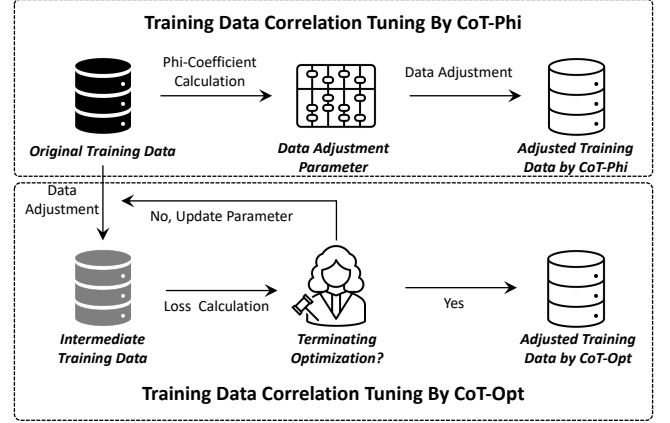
Training Data Correlation Tuning By CoT-Phi

Phi-Coefficient Calculation

Data Adjustment

Original Training Data

Data Adjustment Parameter

Adjusted Training Data by CoT-Phi

Data Adjustment

No, Update Parameter

Loss Calculation

Yes

Intermediate Training Data

Terminating Optimization?

Adjusted Training Data by CoT-Opt

Training Data Correlation Tuning By CoT-Opt